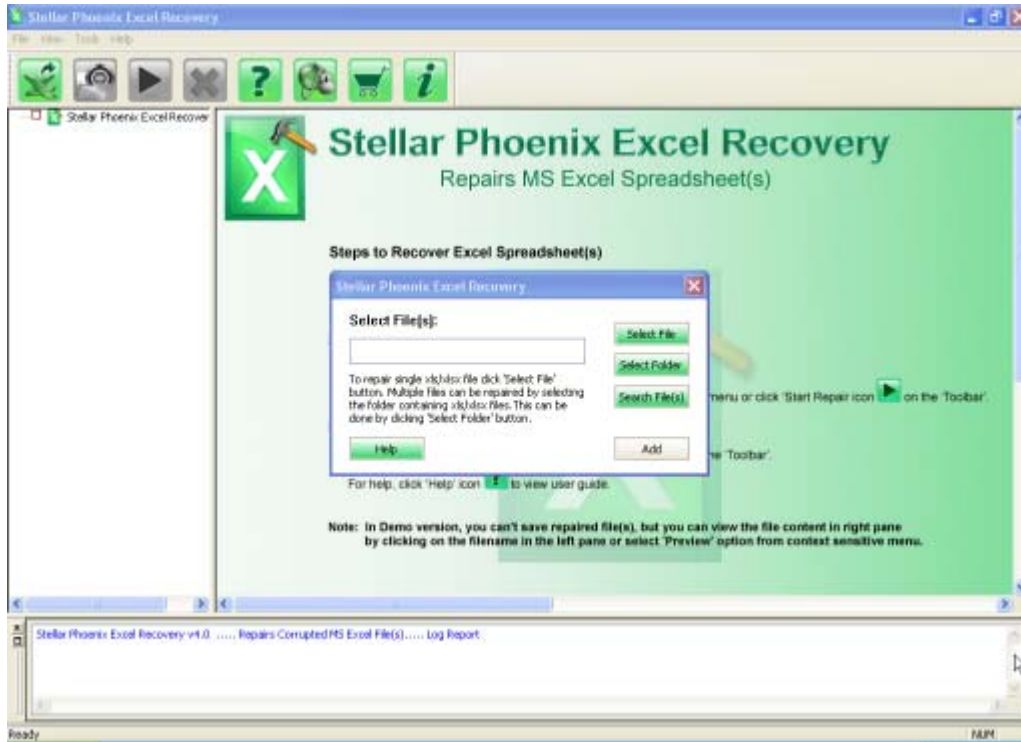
Stellar Phoenix Excel Recovery

File View Tools Help

Stellar Phoenix Excel Recover

Stellar Phoenix Excel Recovery

Repairs MS Excel Spreadsheet(s)

Steps to Recover Excel Spreadsheet(s)

Stellar Phoenix Excel Recovery

Select File(s):

To repair single xls/xlsx file click 'Select File' button. Multiple files can be repaired by selecting the folder containing xls/xlsx files. This can be done by clicking 'Select Folder' button.

Select File

Select Folder

Search File(s)

Help

Add

menu or click 'Start Repair icon on the 'Toolbar'.

he 'Toolbar'.

For help, click 'Help' icon to view user guide.

Note: In Demo version, you can't save repaired file(s), but you can view the file content in right pane by clicking on the filename in the left pane or select 'Preview' option from context sensitive menu.

Stellar Phoenix Excel Recovery v4.0 ..... Repairs Corrupted MS Excel File(s)..... Log Report

Ready

NUM